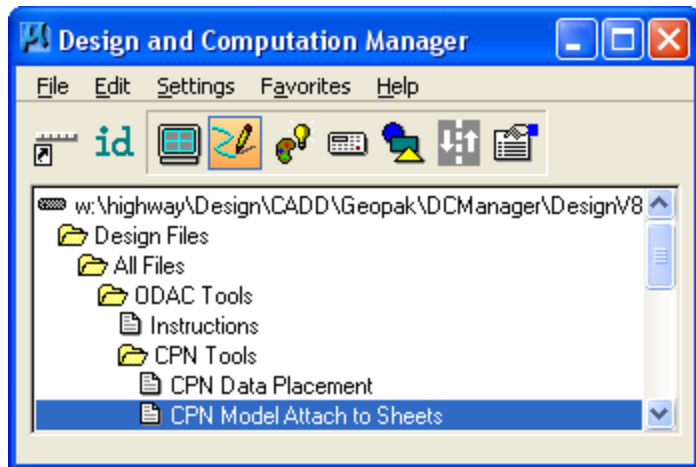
Design and Computation Manager

File Edit Settings Favorites Help

id

w:\highway\Design\CADD\Geopak\DCManager\DesignV8
Design Files
All Files
ODAC Tools
Instructions
CPN Tools
CPN Data Placement
CPN Model Attach to Sheets